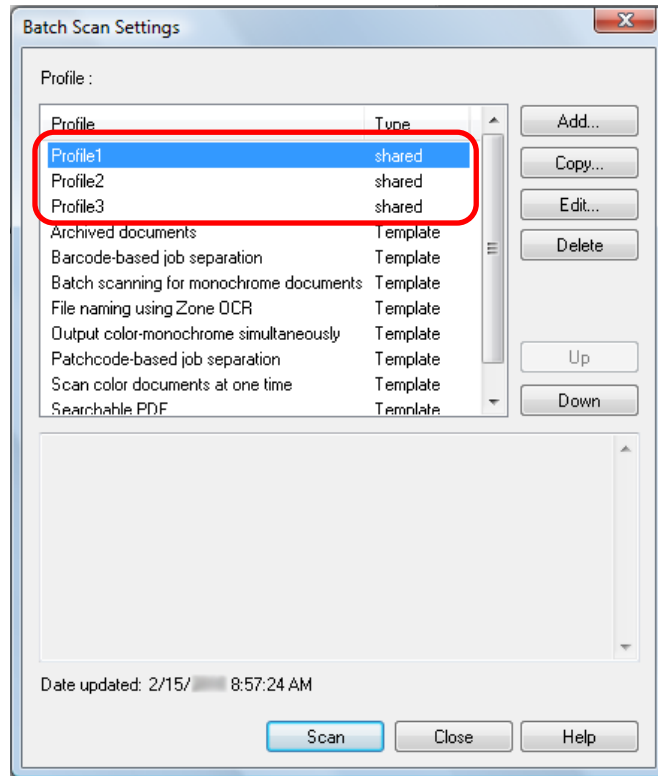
Batch Scan Settings

X

Profile :

| Profile | Type |
|---|---|
| Profile1 | shared |
| Profile2 | shared |
| Profile3 | shared |
| Archived documents | Template |
| Barcode-based job separation | Template |
| Batch scanning for monochrome documents | Template |
| File naming using Zone OCR | Template |
| Output color-monochrome simultaneously | Template |
| Patchcode-based job separation | Template |
| Scan color documents at one time | Template |
| Searchable PDF | Template |

Add...

Copy...

Edit...

Delete

Up

Down

Date updated: 2/15/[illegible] 8:57:24 AM

Scan

Close

Help